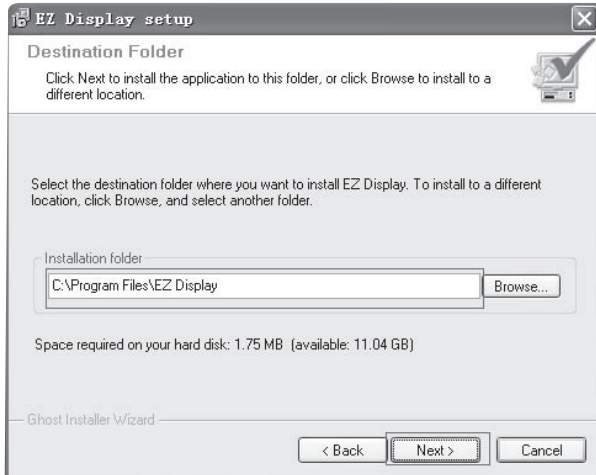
EZ Display setup

Destination Folder

Click Next to install the application to this folder, or click Browse to install to a different location.

Select the destination folder where you want to install EZ Display. To install to a different location, click Browse, and select another folder.

Installation folder

C:\Program Files\EZ Display

Browse...

Space required on your hard disk: 1.75 MB (available: 11.04 GB)

Ghost Installer Wizard

< Back

Next >

Cancel